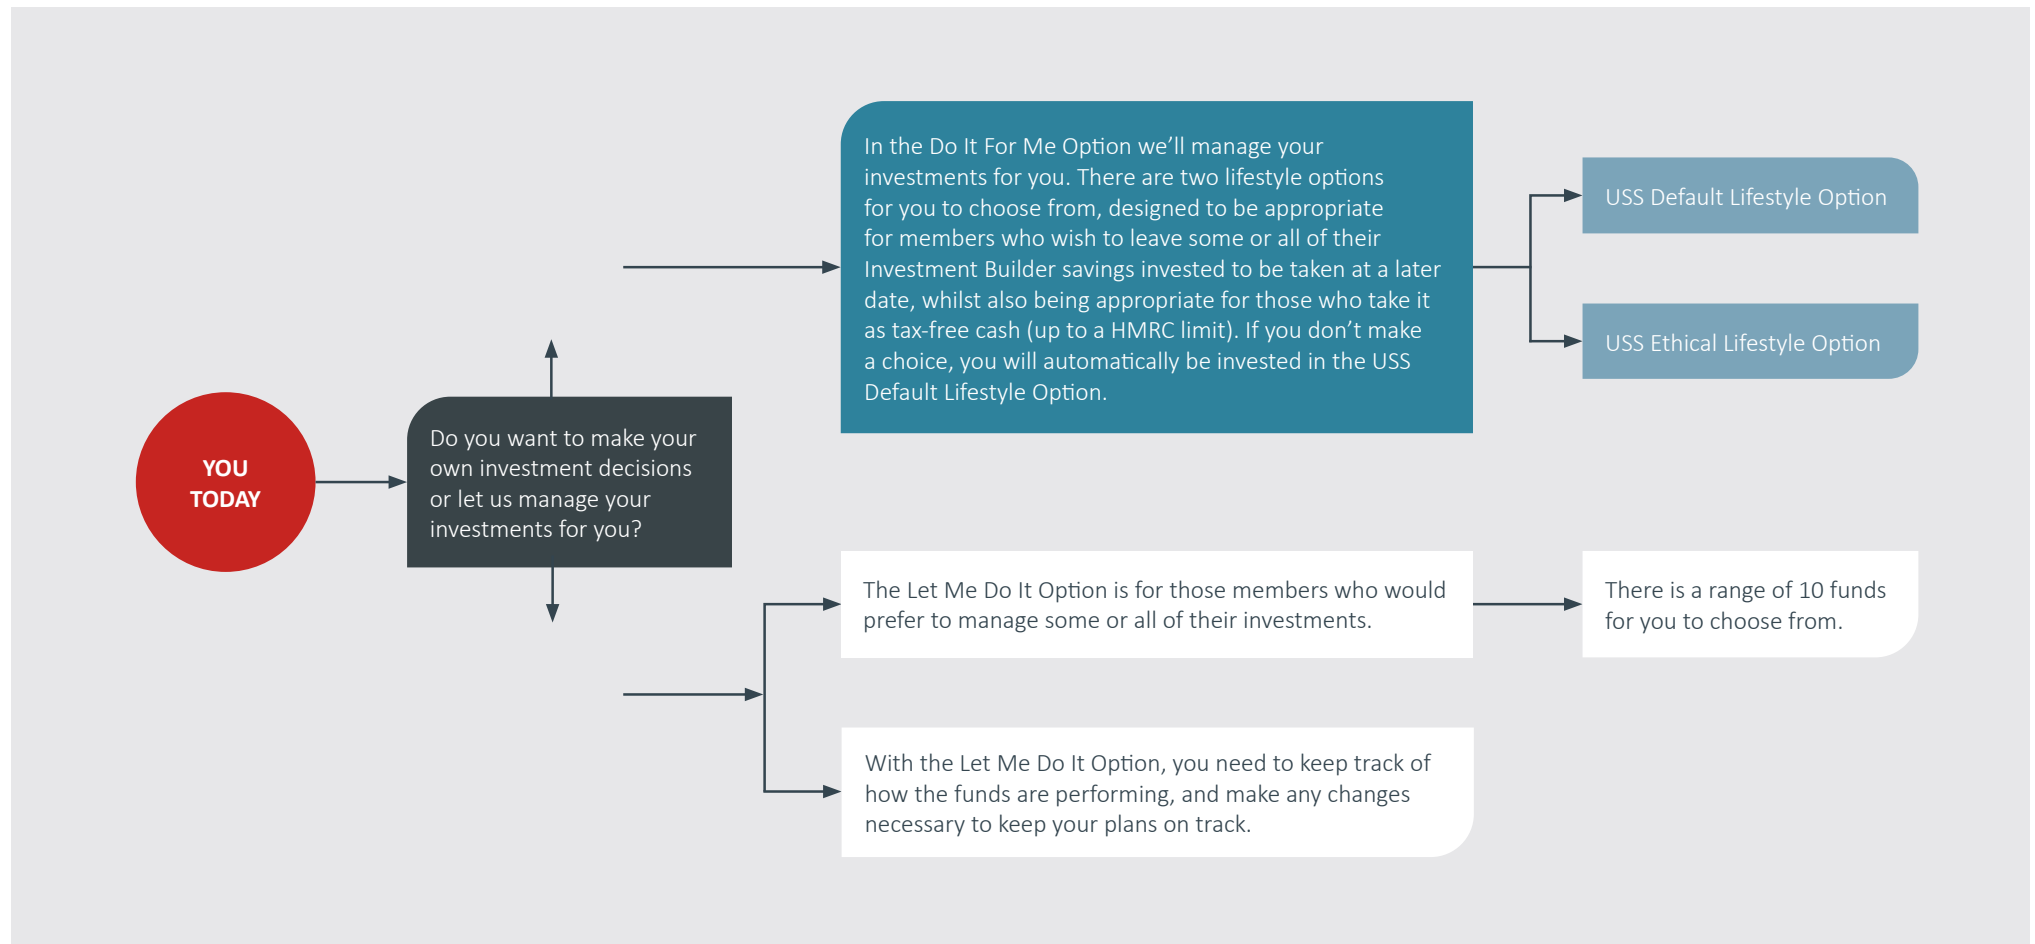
YOU TODAY

Do you want to make your own investment decisions or let us manage your investments for you?

In the Do It For Me Option we'll manage your investments for you. There are two lifestyle options for you to choose from, designed to be appropriate for members who wish to leave some or all of their Investment Builder savings invested to be taken at a later date, whilst also being appropriate for those who take it as tax-free cash (up to a HMRC limit). If you don't make a choice, you will automatically be invested in the USS Default Lifestyle Option.

USS Default Lifestyle Option

USS Ethical Lifestyle Option

The Let Me Do It Option is for those members who would prefer to manage some or all of their investments.

There is a range of 10 funds for you to choose from.

With the Let Me Do It Option, you need to keep track of how the funds are performing, and make any changes necessary to keep your plans on track.